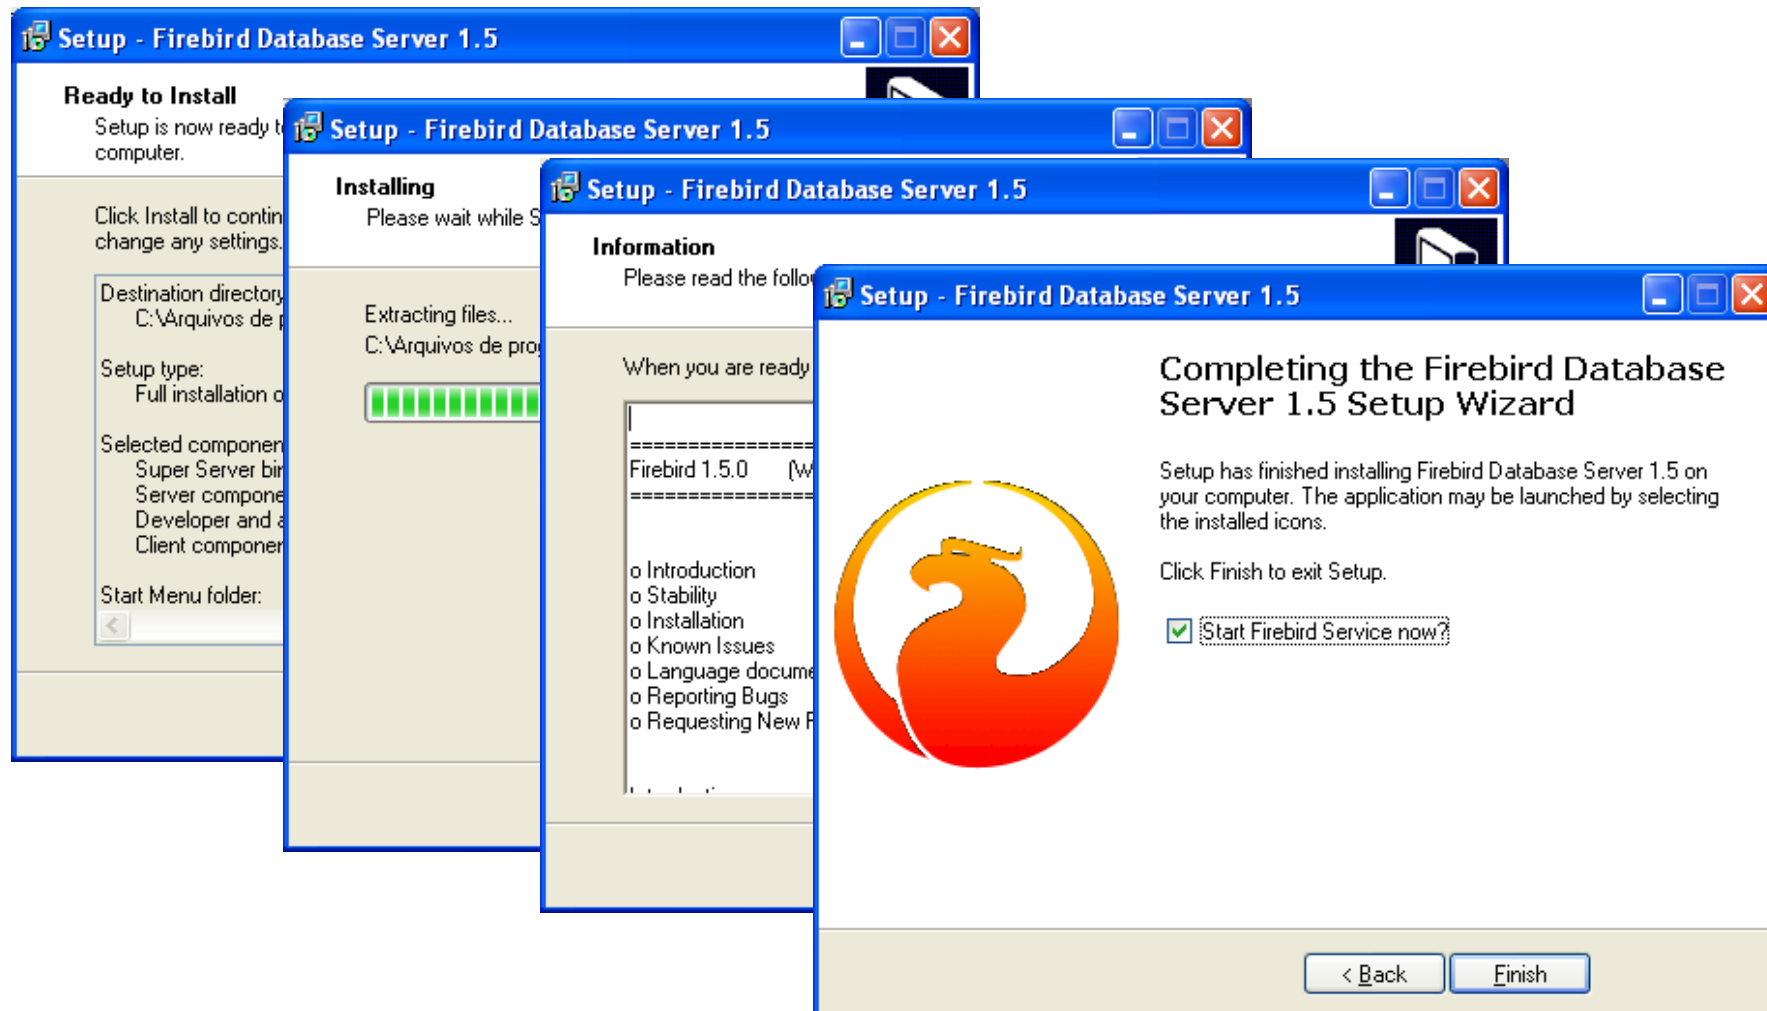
Setup - Firebird Database Server 1.5

Ready to Install
Setup is now ready t
computer.

Click Install to contin
change any settings.

Destination directory
C:\Arquivos de p

Setup type:
Full installation o

Selected componen
Super Server bi
Server compone
Developer and a
Client componen

Start Menu folder:

Setup - Firebird Database Server 1.5

Installing
Please wait while S

Extracting files...
C:\Arquivos de pro

Setup - Firebird Database Server 1.5

Information
Please read the follo

When you are ready

================
Firebird 1.5.0 (W
================

o Introduction
o Stability
o Installation
o Known Issues
o Language docume
o Reporting Bugs
o Requesting New F

Setup - Firebird Database Server 1.5

Completing the Firebird Database Server 1.5 Setup Wizard

Setup has finished installing Firebird Database Server 1.5 on your computer. The application may be launched by selecting the installed icons.

Click Finish to exit Setup.

Start Firebird Service now?

< Back
Finish